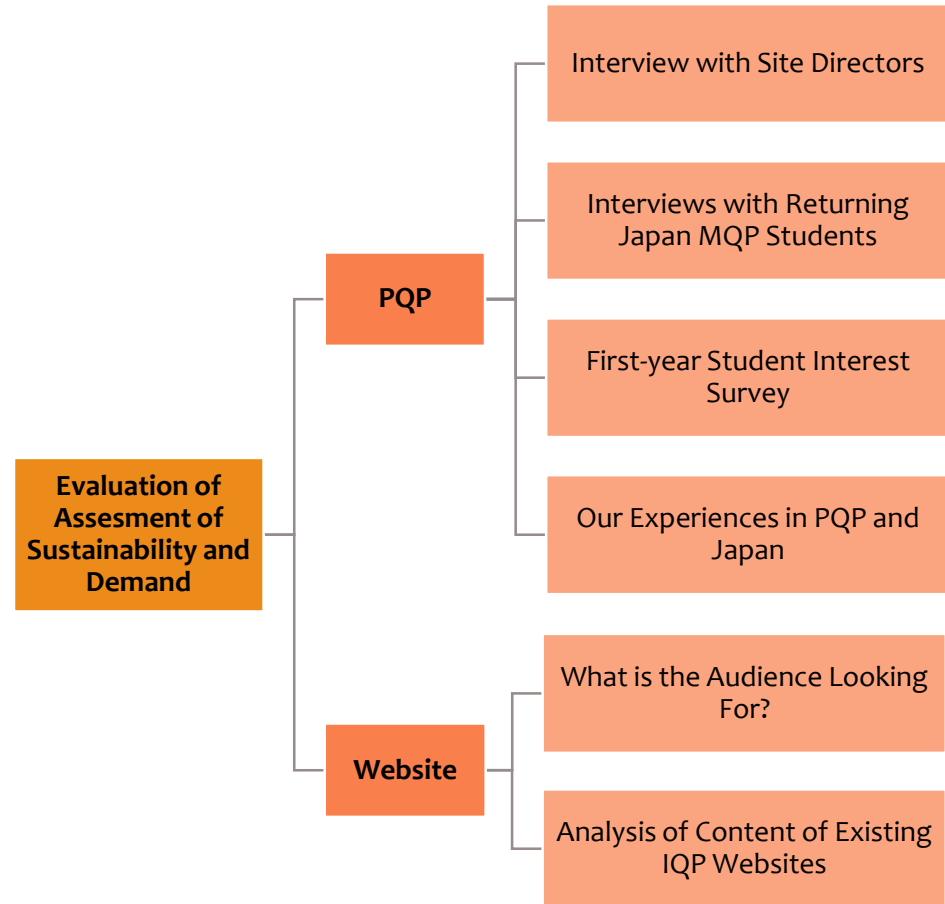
Evaluation of Assesment of Sustainability and Demand

PQP

Interview with Site Directors

Interviews with Returning Japan MQP Students

First-year Student Interest Survey

Our Experiences in PQP and Japan

Website

What is the Audience Looking For?

Analysis of Content of Existing IQP Websites